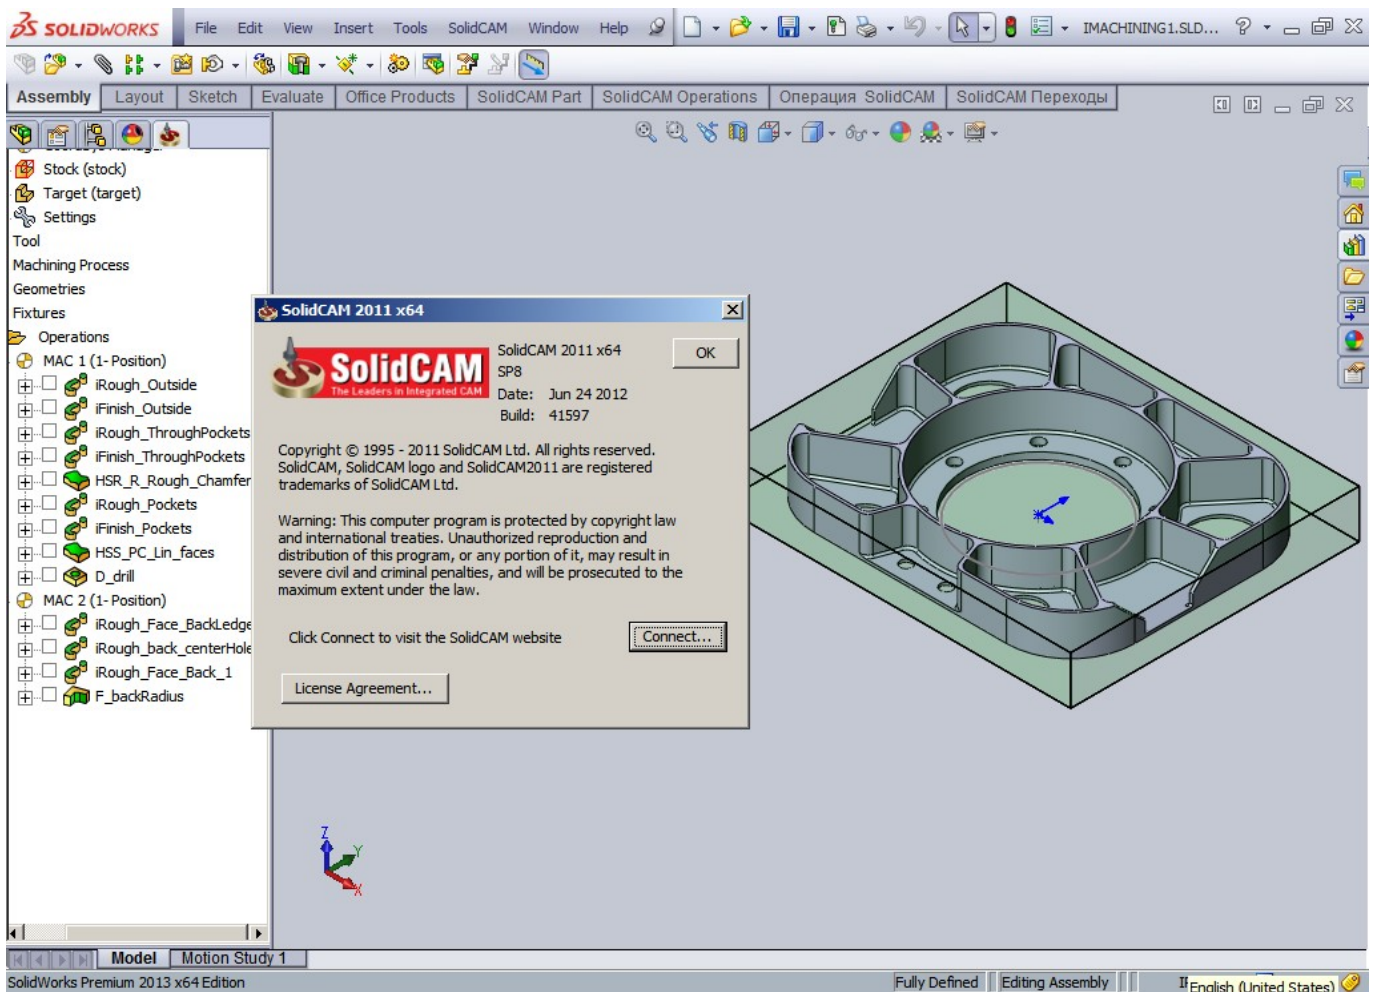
SOLIDWORKS File Edit View Insert Tools SolidCAM Window Help IMACHINING1.SLD... ?

Assembly Layout Sketch Evaluate Office Products SolidCAM Part SolidCAM Operations Операция SolidCAM SolidCAM Переходы

Stock (stock)
Target (target)
Settings
Tool
Machining Process
Geometries
Fixtures
Operations
MAC 1 (1- Position)
iRough_Outside
iFinish_Outside
iRough_ThroughPockets
iFinish_ThroughPockets
HSR_R_Rough_Chamfer
iRough_Pockets
iFinish_Pockets
HSS_PC_Lin_faces
D_drill
MAC 2 (1- Position)
iRough_Face_BackLedge
iRough_back_centerHole
iRough_Face_Back_1
F_backRadius

SolidCAM 2011 x64

SolidCAM
The Leaders in Integrated CAM

SolidCAM 2011 x64
SP8
Date: Jun 24 2012
Build: 41597

OK

Copyright © 1995 - 2011 SolidCAM Ltd. All rights reserved. SolidCAM, SolidCAM logo and SolidCAM2011 are registered trademarks of SolidCAM Ltd.

Warning: This computer program is protected by copyright law and international treaties. Unauthorized reproduction and distribution of this program, or any portion of it, may result in severe civil and criminal penalties, and will be prosecuted to the maximum extent under the law.

Click Connect to visit the SolidCAM website

Connect...

License Agreement...

Z
Y
X

Model Motion Study 1

SolidWorks Premium 2013 x64 Edition Fully Defined Editing Assembly English (United States)